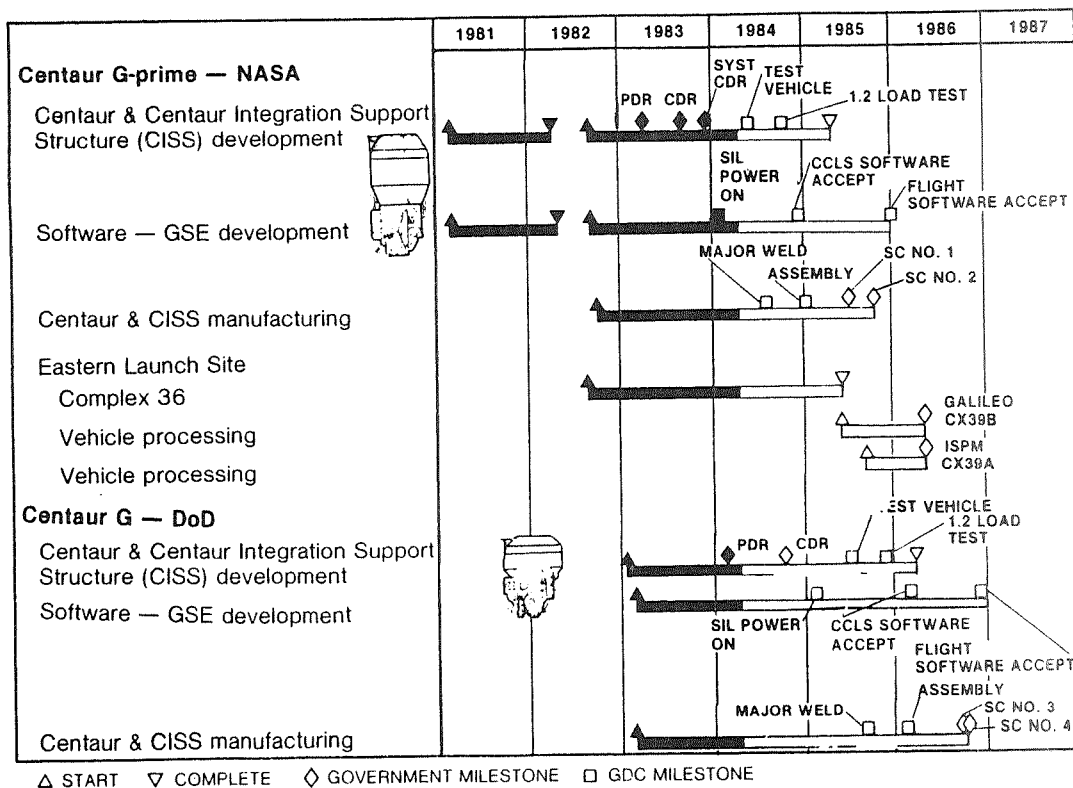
| | 1981 | 1982 | 1983 | 1984 | 1985 | 1986 | 1987 |
|---|---|---|---|---|---|---|---|

Centaur G-prime — NASA

Centaur & Centaur Integration Support Structure (CISS) development

PDR CDR SYST CDR TEST VEHICLE 1.2 LOAD TEST

Software — GSE development

SIL POWER ON CCLS SOFTWARE ACCEPT FLIGHT SOFTWARE ACCEPT

Centaur & CISS manufacturing

MAJOR WELD ASSEMBLY SC NO. 1 SC NO. 2

Eastern Launch Site

Complex 36

Vehicle processing

Vehicle processing

GALILEO CX39B

ISPM CX39A

Centaur G — DoD

Centaur & Centaur Integration Support Structure (CISS) development

PDR CDR .EST VEHICLE 1.2 LOAD TEST

Software — GSE development

SIL POWER ON CCLS SOFTWARE ACCEPT FLIGHT SOFTWARE ACCEPT

Centaur & CISS manufacturing

MAJOR WELD ASSEMBLY SC NO. 3 SC NO. 4

△ START ▽ COMPLETE ◇ GOVERNMENT MILESTONE □ GDC MILESTONE